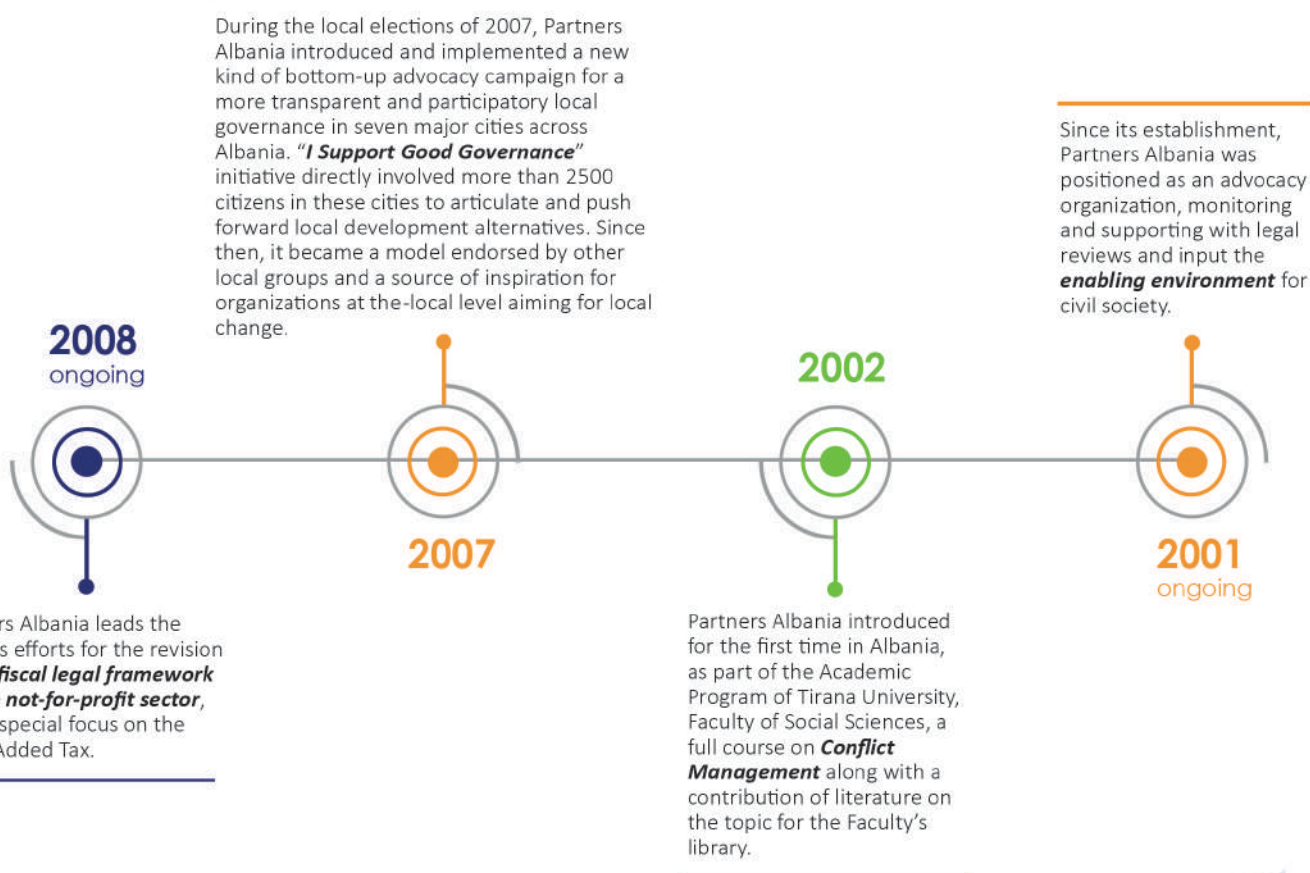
During the local elections of 2007, Partners Albania introduced and implemented a new kind of bottom-up advocacy campaign for a more transparent and participatory local governance in seven major cities across Albania. "***I Support Good Governance***" initiative directly involved more than 2500 citizens in these cities to articulate and push forward local development alternatives. Since then, it became a model endorsed by other local groups and a source of inspiration for organizations at the-local level aiming for local change.

Since its establishment, Partners Albania was positioned as an advocacy organization, monitoring and supporting with legal reviews and input the ***enabling environment*** for civil society.

2008
ongoing

2007

2002

2001
ongoing

rs Albania leads the s efforts for the revision ***fiscal legal framework*** ***not-for-profit sector***, special focus on the Added Tax.

Partners Albania introduced for the first time in Albania, as part of the Academic Program of Tirana University, Faculty of Social Sciences, a full course on ***Conflict Management*** along with a contribution of literature on the topic for the Faculty's library.